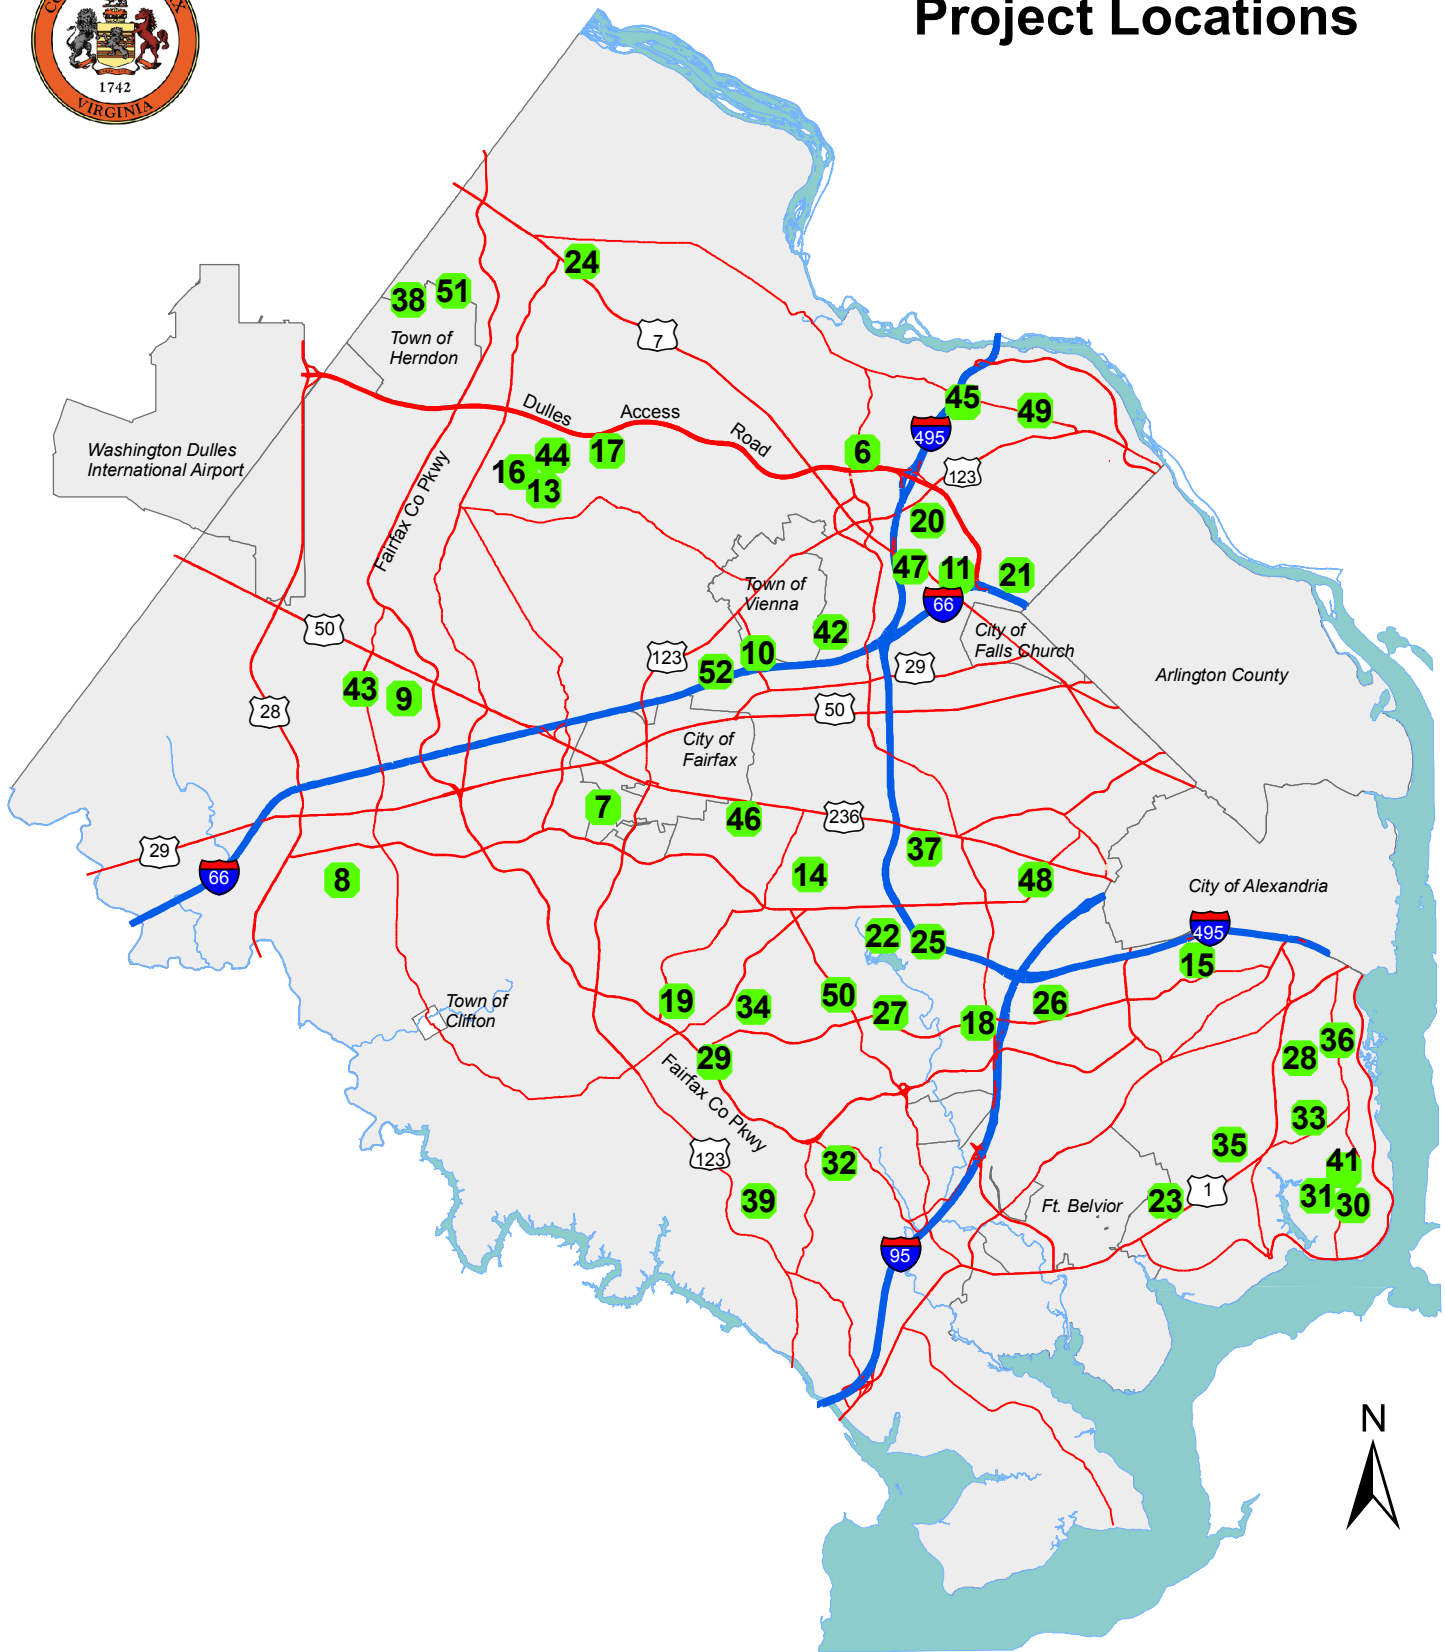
1742
VIRGINIA

Project Locations

24
38 51
Town of Herndon
7
Dulles Access Road
45 49
495
Washington Dulles International Airport
16 44 13
17
6
123
20
Fairfax Co Pkwy
Town of Vienna
47 11 21
66
50
42
City of Falls Church
123
52 10
29
Arlington County
43 9
28
50
City of Fairfax
7
46
236
37
29
66
8
14
48
City of Alexandria
22 25
495
15
Town of Clifton
19 34 50 27 18 26
29
28 36
Fairfax Co Pkwy
33
123
32
35
39
41
1
31 30
23
Ft. Belvior
95
N